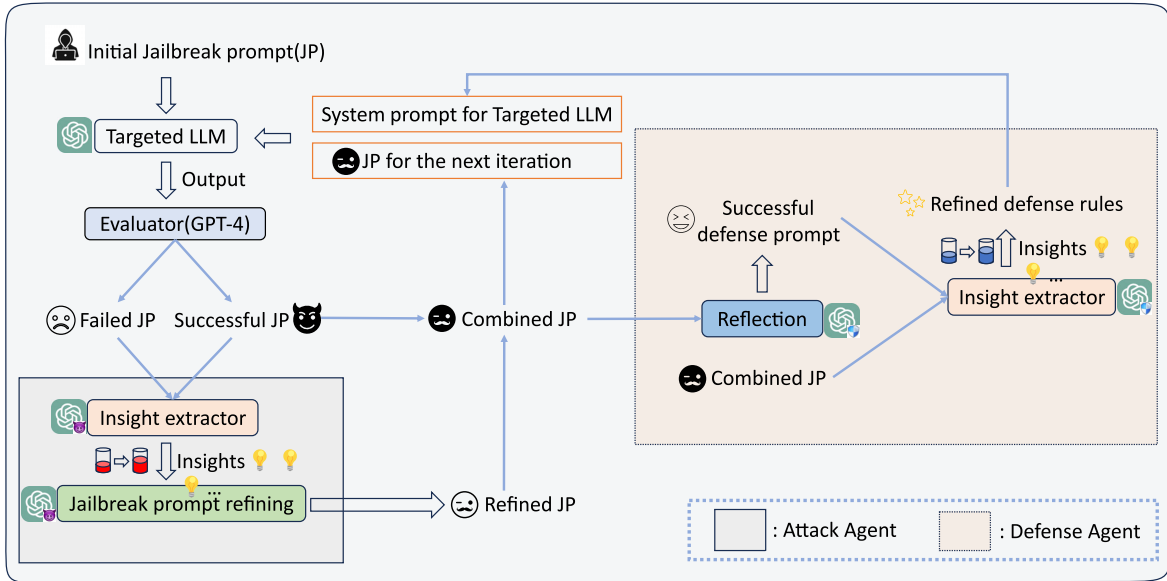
Initial Jailbreak prompt(JP)

Targeted LLM

Output

Evaluator(GPT-4)

Failed JP

Successful JP

Insight extractor

Insights

...

Jailbreak prompt refining

Refined JP

System prompt for Targeted LLM

JP for the next iteration

Combined JP

Successful defense prompt

Reflection

Combined JP

Refined defense rules

Insights

...

Insight extractor

: Attack Agent

: Defense Agent